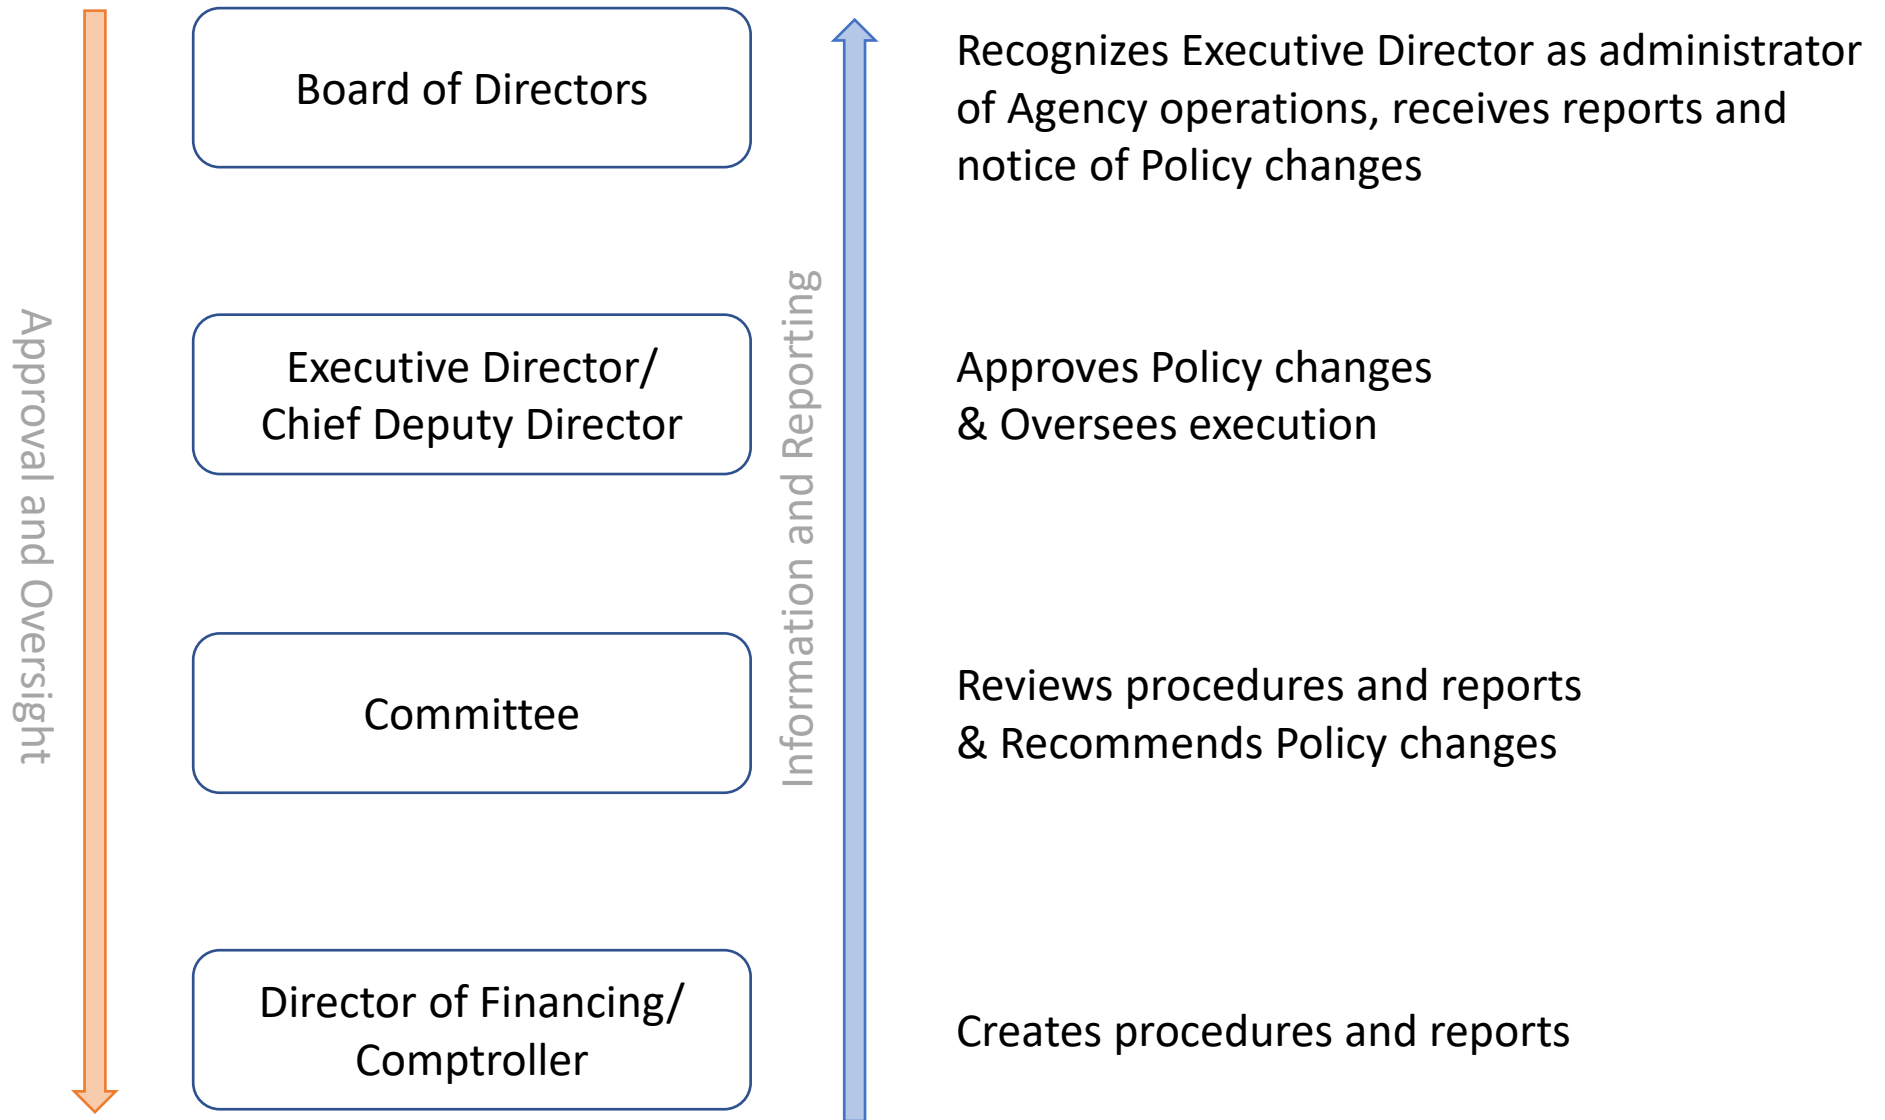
Approval and Oversight

Board of Directors

Executive Director/ Chief Deputy Director

Committee

Director of Financing/ Comptroller

Information and Reporting

Recognizes Executive Director as administrator of Agency operations, receives reports and notice of Policy changes

Approves Policy changes & Oversees execution

Reviews procedures and reports & Recommends Policy changes

Creates procedures and reports